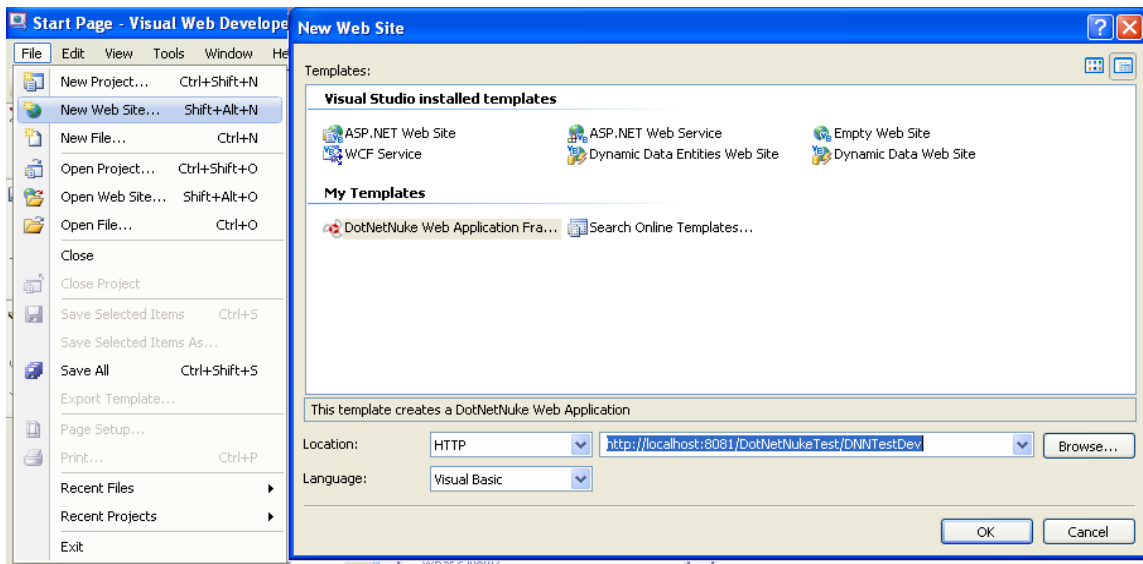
Start Page - Visual Web Develope

File Edit View Tools Window He

New Project... Ctrl+Shift+N
New Web Site... Shift+Alt+N
New File... Ctrl+N
Open Project... Ctrl+Shift+O
Open Web Site... Shift+Alt+O
Open File... Ctrl+O
Close
Close Project
Save Selected Items Ctrl+S
Save Selected Items As...
Save All Ctrl+Shift+S
Export Template...
Page Setup...
Print... Ctrl+P
Recent Files
Recent Projects
Exit

New Web Site

Templates:

Visual Studio installed templates

ASP.NET Web Site
ASP.NET Web Service
Empty Web Site
WCF Service
Dynamic Data Entities Web Site
Dynamic Data Web Site

My Templates

DotNetNuke Web Application Fra...
Search Online Templates...

This template creates a DotNetNuke Web Application

Location: HTTP http://localhost:8081/DotNetNukeTest/DNNTestDev Browse...

Language: Visual Basic

OK Cancel